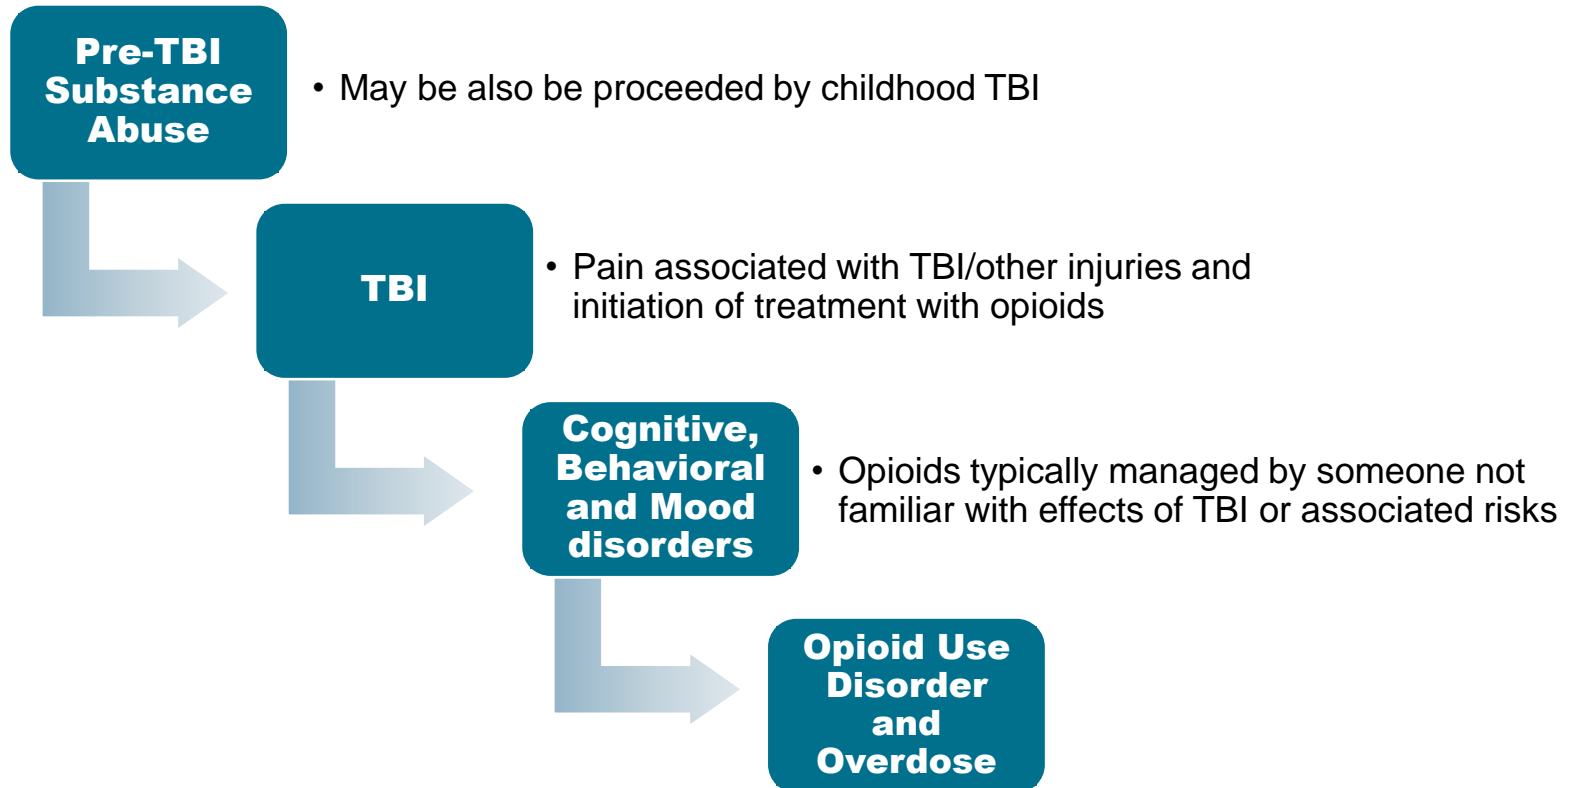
Pre-TBI Substance Abuse

• May be also be proceeded by childhood TBI

TBI

• Pain associated with TBI/other injuries and initiation of treatment with opioids

Cognitive, Behavioral and Mood disorders

• Opioids typically managed by someone not familiar with effects of TBI or associated risks

Opioid Use Disorder and Overdose